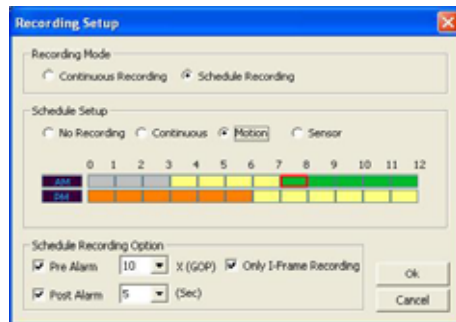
Recording Setup

Recording Mode
Continuous Recording
Schedule Recording

Schedule Setup
No Recording
Continuous
Motion
Sensor

0 1 2 3 4 5 6 7 8 9 10 11 12
AM
PM

Schedule Recording Option
Pre Alarm 10 X (GOP) Only I-Frame Recording
Post Alarm 5 (Sec)

Ok
Cancel